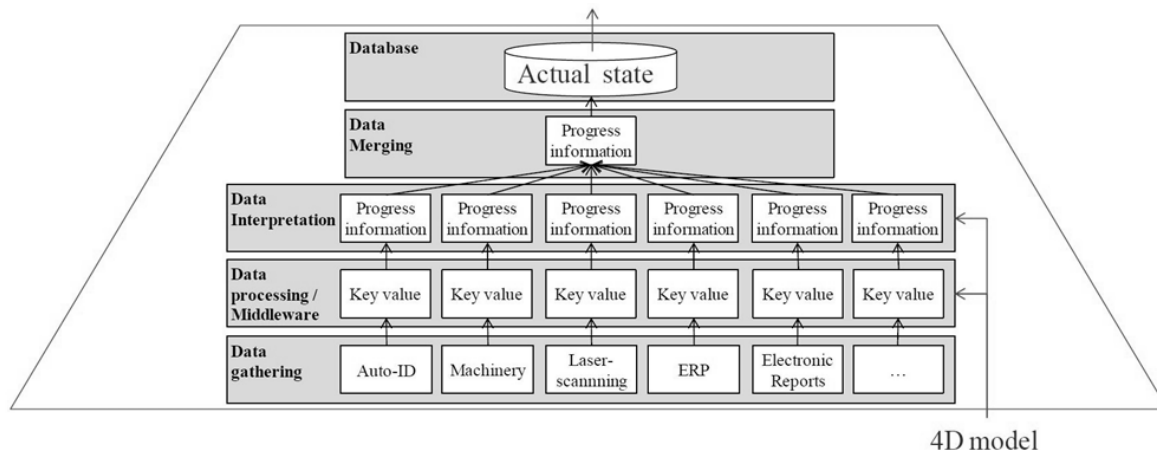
Database

Actual state

Data Merging

Progress information

Data Interpretation

Progress information

Progress information

Progress information

Progress information

Progress information

Progress information

Data processing / Middleware

Key value

Key value

Key value

Key value

Key value

Key value

Data gathering

Auto-ID

Machinery

Laser-scannning

ERP

Electronic Reports

…

4D model